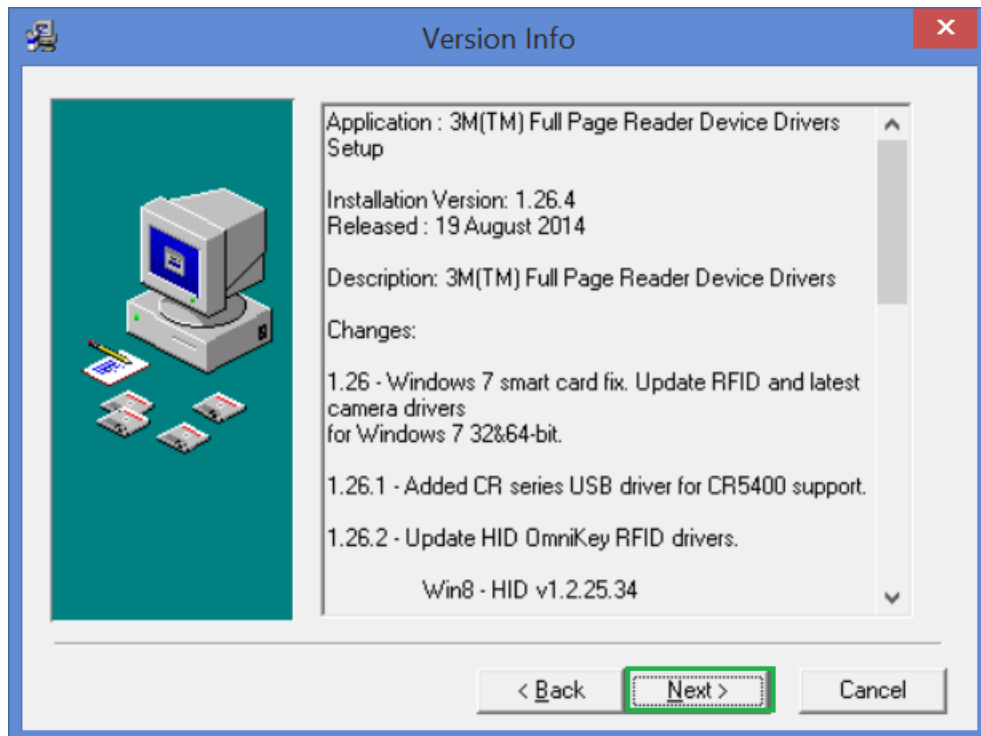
Version Info

Application : 3M(TM) Full Page Reader Device Drivers Setup

Installation Version: 1.26.4
Released : 19 August 2014

Description: 3M(TM) Full Page Reader Device Drivers

Changes:

1.26 - Windows 7 smart card fix. Update RFID and latest camera drivers
for Windows 7 32&64-bit.

1.26.1 - Added CR series USB driver for CR5400 support.

1.26.2 - Update HID OmniKey RFID drivers.

Win8 - HID v1.2.25.34

< Back
Next >
Cancel